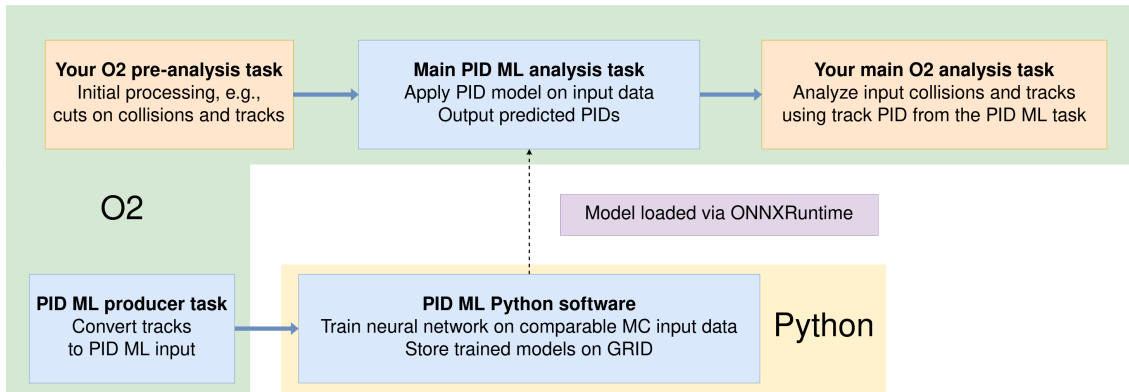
**Your O2 pre-analysis task**
Initial processing, e.g., cuts on collisions and tracks

**Main PID ML analysis task**
Apply PID model on input data
Output predicted PIDs

**Your main O2 analysis task**
Analyze input collisions and tracks using track PID from the PID ML task

O2

Model loaded via ONNXRuntime

**PID ML producer task**
Convert tracks to PID ML input

**PID ML Python software**
Train neural network on comparable MC input data
Store trained models on GRID

Python